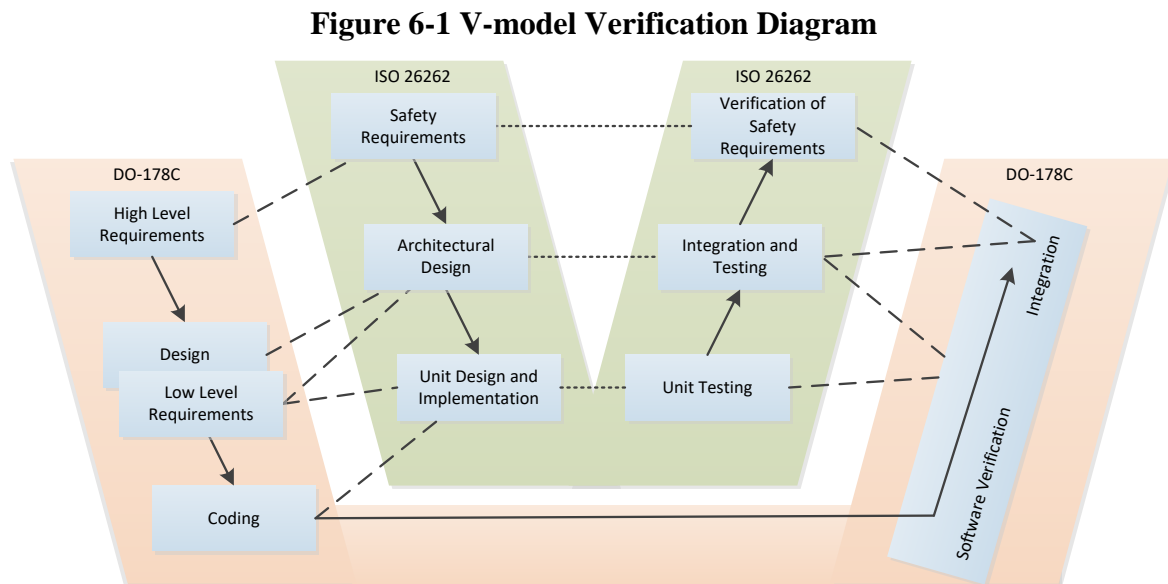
**Figure 6-1 V-model Verification Diagram**

ISO 26262

Safety Requirements

Architectural Design

Unit Design and Implementation

ISO 26262

Verification of Safety Requirements

Integration and Testing

Unit Testing

DO-178C

High Level Requirements

Design

Low Level Requirements

Coding

DO-178C

Integration

Software Verification